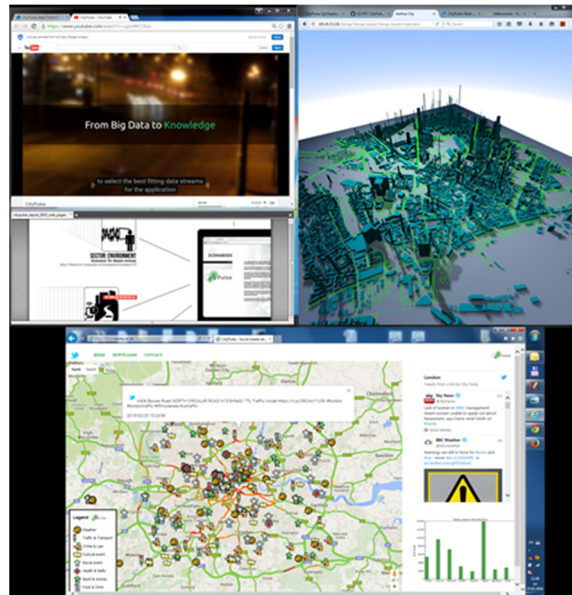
CityPulse - YouTube

https://www.youtube.com/watch

YouTube

From Big Data to Knowledge

to select the best fitting data streams for the application

CityPulse

SECTOR: ENVIRONMENT

SCENARIOS

Pulse

CityPulse - Social media

HOME DOWNLOADS CONTACT

London

Sky News

BBC Weather

Legend

Weather

Traffic & Transport

Crime & Law

Cultural event

Social event

Health & Safety

Sport & Activity

Food & Drink